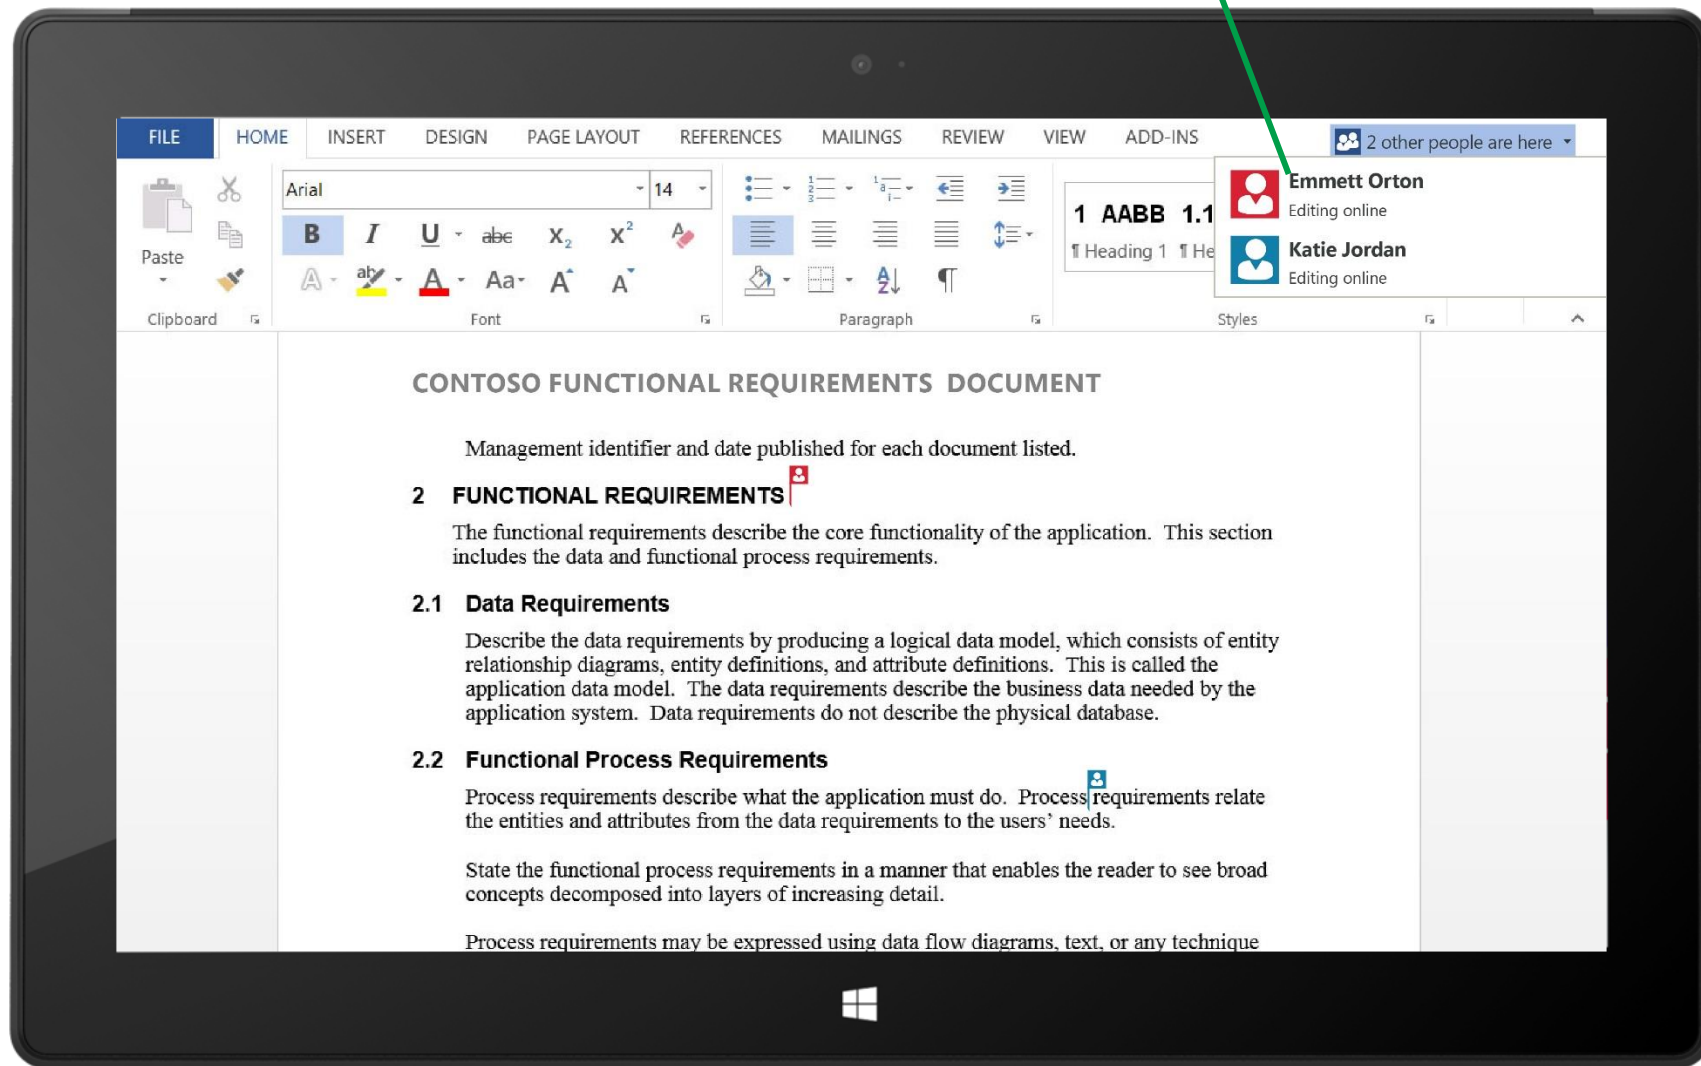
FILE HOME INSERT DESIGN PAGE LAYOUT REFERENCES MAILINGS REVIEW VIEW ADD-INS

2 other people are here

Emmett Orton
Editing online

Katie Jordan
Editing online

Paste

Arial 14

B I U abc $x_2$ $x^2$

Aa A A

1 AABB 1.1

¶ Heading 1 ¶ He

Clipboard Font Paragraph Styles

CONTOSO FUNCTIONAL REQUIREMENTS DOCUMENT

Management identifier and date published for each document listed.

2 FUNCTIONAL REQUIREMENTS

The functional requirements describe the core functionality of the application. This section includes the data and functional process requirements.

2.1 Data Requirements

Describe the data requirements by producing a logical data model, which consists of entity relationship diagrams, entity definitions, and attribute definitions. This is called the application data model. The data requirements describe the business data needed by the application system. Data requirements do not describe the physical database.

2.2 Functional Process Requirements

Process requirements describe what the application must do. Process requirements relate the entities and attributes from the data requirements to the users' needs.

State the functional process requirements in a manner that enables the reader to see broad concepts decomposed into layers of increasing detail.

Process requirements may be expressed using data flow diagrams, text, or any technique